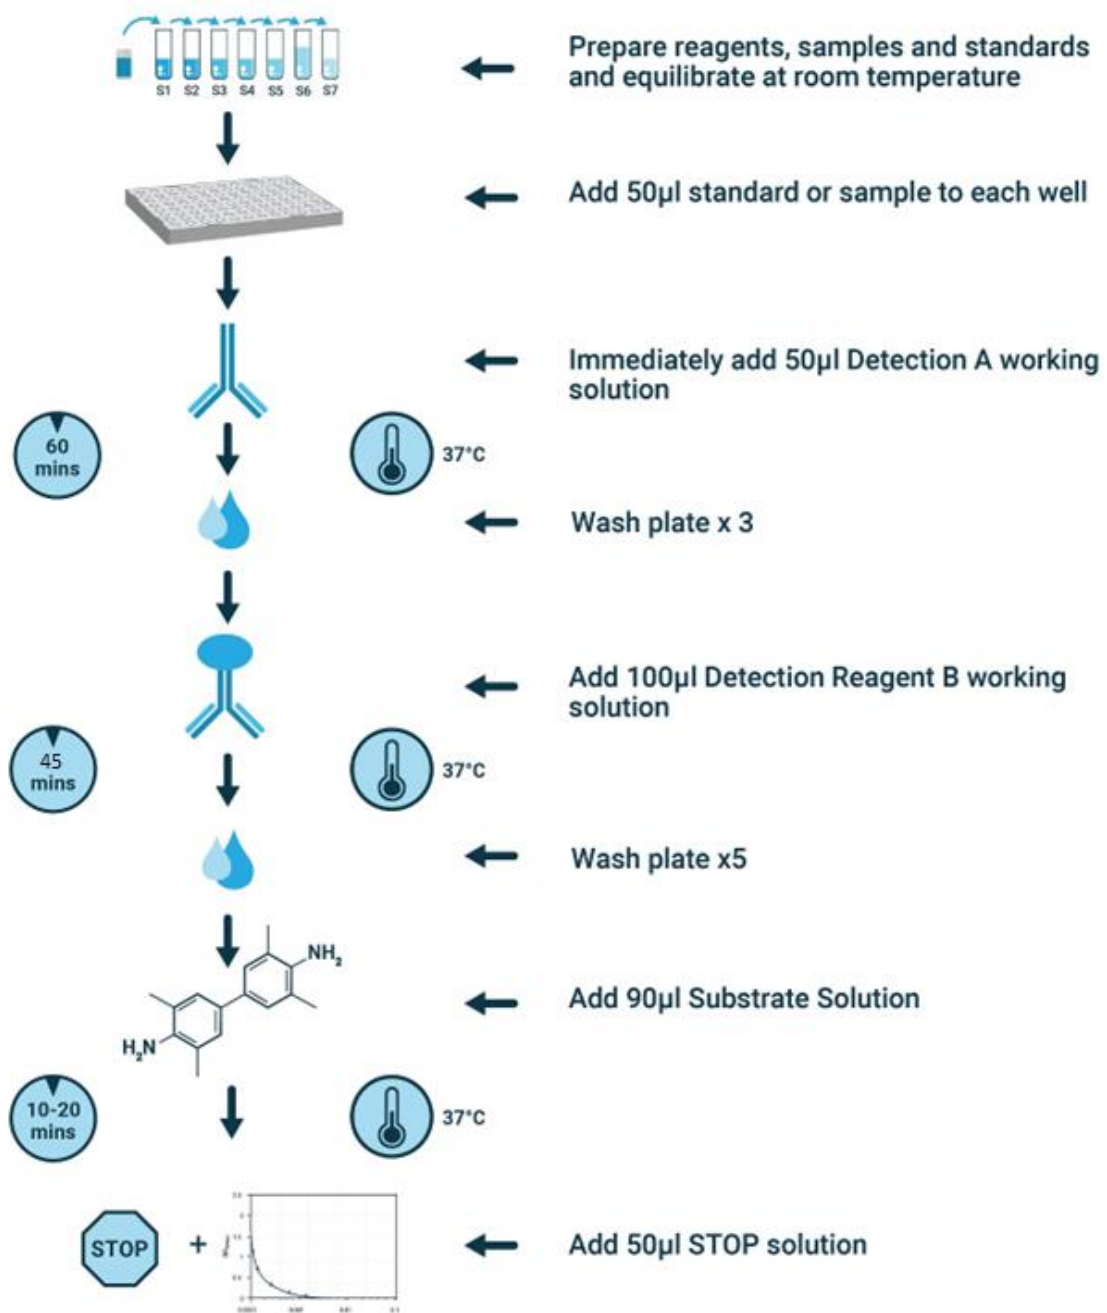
S1 S2 S3 S4 S5 S6 S7

Prepare reagents, samples and standards and equilibrate at room temperature

Add 50µl standard or sample to each well

Immediately add 50µl Detection A working solution

60 mins

37°C

Wash plate x 3

Add 100µl Detection Reagent B working solution

45 mins

37°C

Wash plate x5

$NH_2$

$H_2N$

Add 90µl Substrate Solution

10-20 mins

37°C

STOP +

Add 50µl STOP solution